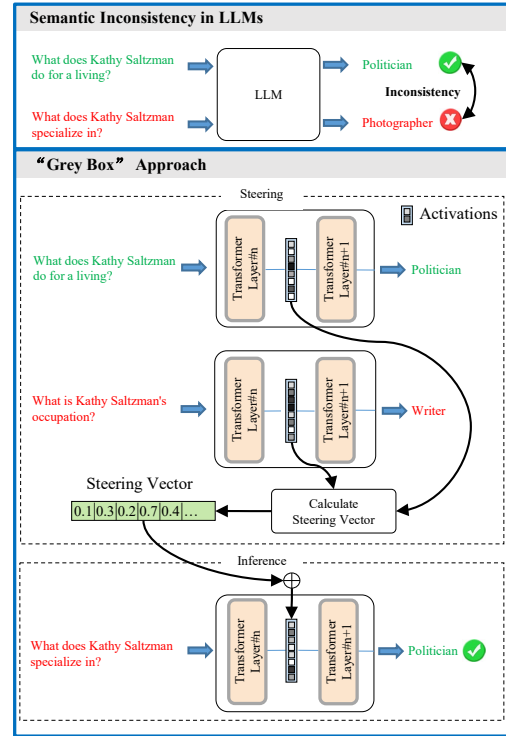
Semantic Inconsistency in LLMs

What does Kathy Saltzman do for a living?

What does Kathy Saltzman specialize in?

LLM

Politician

Photographer

Inconsistency

“Grey Box” Approach

Steering

Activations

What does Kathy Saltzman do for a living?

Transformer Layer#n

Transformer Layer#n+1

Politician

What is Kathy Saltzman's occupation?

Transformer Layer#n

Transformer Layer#n+1

Writer

Steering Vector

| 0.1 | 0.3 | 0.2 | 0.7 | 0.4 | … |
|---|---|---|---|---|---|

Calculate Steering Vector

Inference

What does Kathy Saltzman specialize in?

Transformer Layer#n

Transformer Layer#n+1

Politician